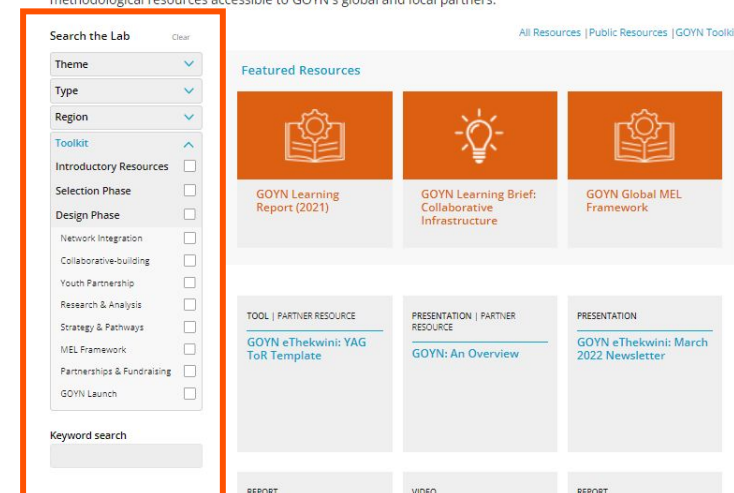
methodological resources accessible to GOYN's global and local partners.

Search the Lab
Clear
Theme
Type
Region
Toolkit
Introductory Resources
Selection Phase
Design Phase
Network Integration
Collaborative-building
Youth Partnership
Research & Analysis
Strategy & Pathways
MEL Framework
Partnerships & Fundraising
GOYN Launch

Keyword search

All Resources | Public Resources | GOYN Toolki

Featured Resources

GOYN Learning Report (2021)

GOYN Learning Brief: Collaborative Infrastructure

GOYN Global MEL Framework

TOOL | PARTNER RESOURCE
GOYN eThekwini: YAG ToR Template

PRESENTATION | PARTNER RESOURCE
GOYN: An Overview

PRESENTATION
GOYN eThekwini: March 2022 Newsletter

REPORT
VIDEO
REPORT